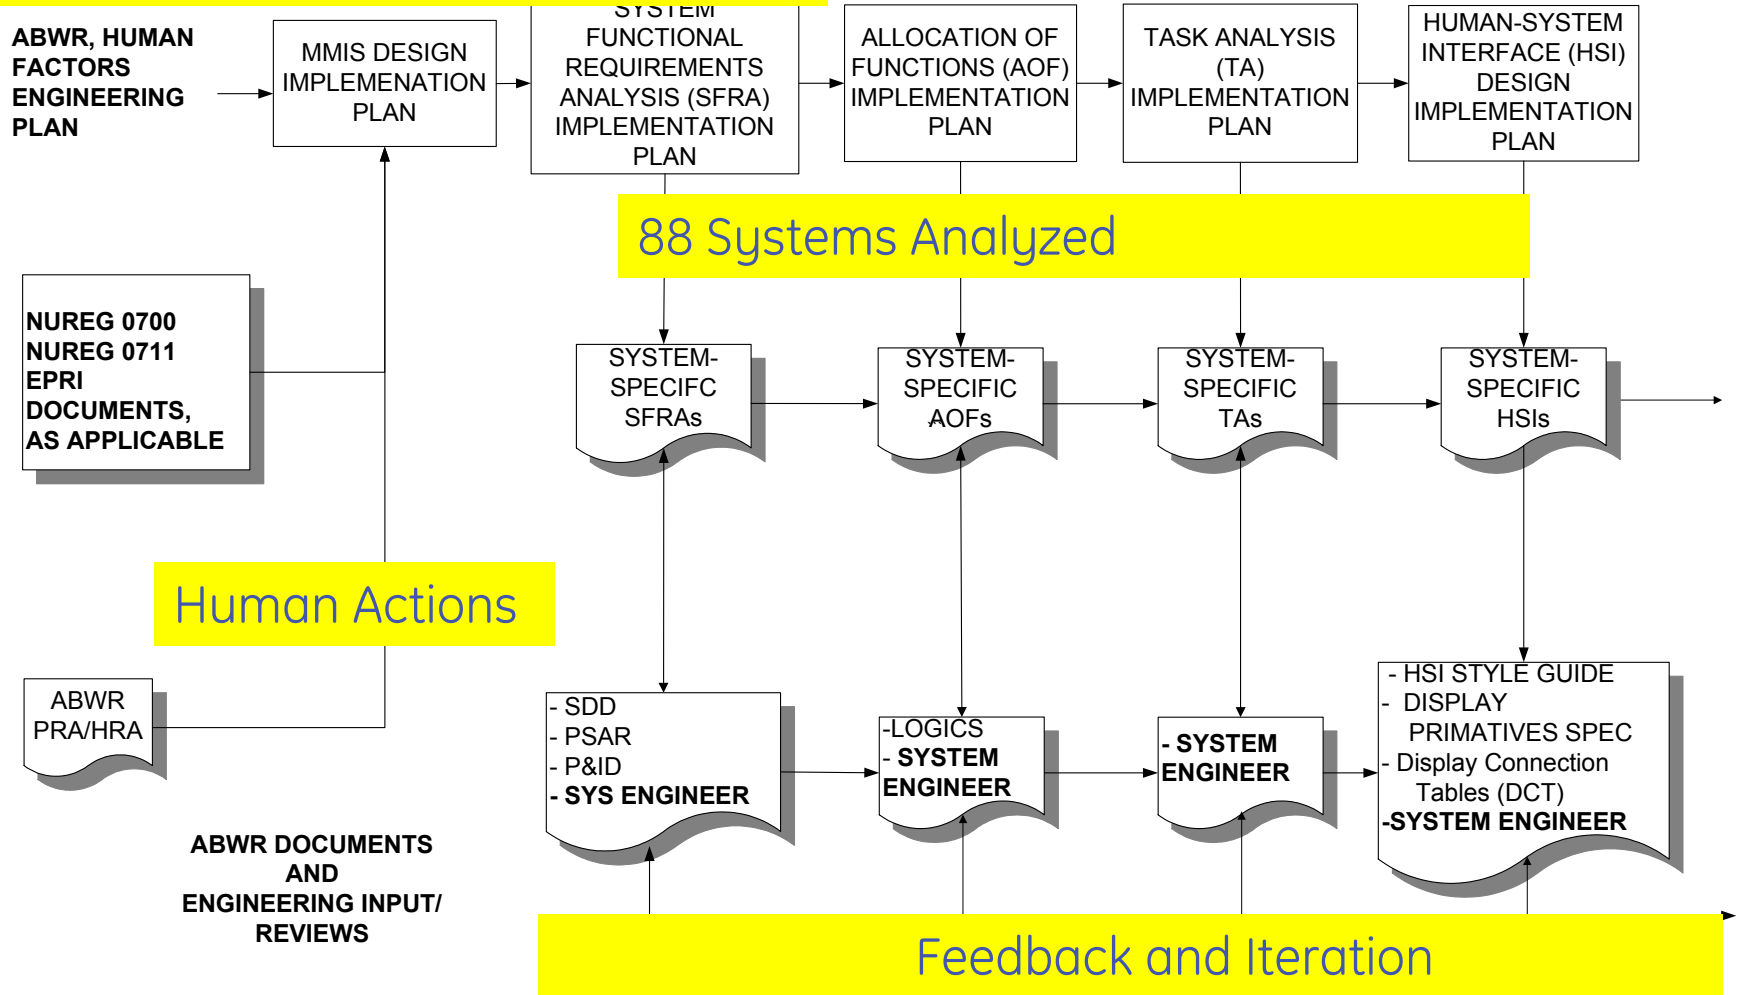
ABWR, HUMAN FACTORS ENGINEERING PLAN

MMIS DESIGN IMPLEMENATION PLAN

SYSTEM FUNCTIONAL REQUIREMENTS ANALYSIS (SFRA) IMPLEMENTATION PLAN

ALLOCATION OF FUNCTIONS (AOF) IMPLEMENTATION PLAN

TASK ANALYSIS (TA) IMPLEMENTATION PLAN

HUMAN-SYSTEM INTERFACE (HSI) DESIGN IMPLEMENTATION PLAN

88 Systems Analyzed

NUREG 0700
NUREG 0711
EPRI DOCUMENTS, AS APPLICABLE

SYSTEM-SPECIFC SFRAs

SYSTEM-SPECIFIC AOFs

SYSTEM-SPECIFIC TAs

SYSTEM-SPECIFIC HSIs

Human Actions

ABWR PRA/HRA

- SDD
- PSAR
- P&ID
- SYS ENGINEER

-LOGICS
- SYSTEM ENGINEER

- SYSTEM ENGINEER

- HSI STYLE GUIDE
- DISPLAY PRIMATIVES SPEC
- Display Connection Tables (DCT)
-SYSTEM ENGINEER

ABWR DOCUMENTS AND ENGINEERING INPUT/ REVIEWS

Feedback and Iteration